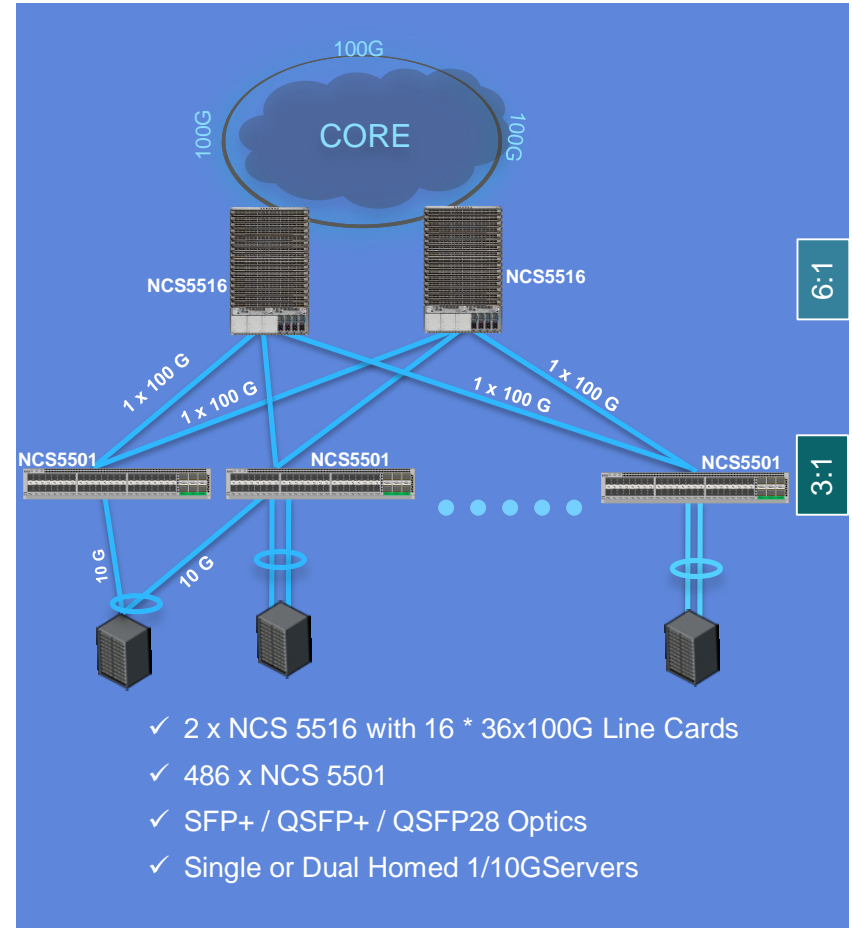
100G

100G

CORE

100G

NCS5516

NCS5516

6:1

1 x 100 G

1 x 100 G

1 x 100 G

1 x 100 G

NCS5501

NCS5501

NCS5501

3:1

10 G

10 G

✓ 2 x NCS 5516 with 16 * 36x100G Line Cards

✓ 486 x NCS 5501

✓ SFP+ / QSFP+ / QSFP28 Optics

✓ Single or Dual Homed 1/10GServers